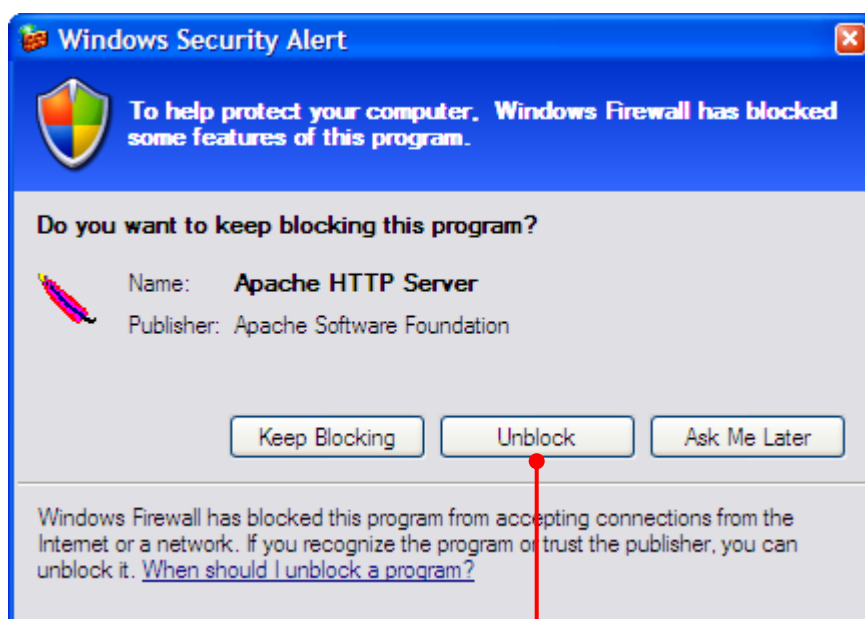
Windows Security Alert

To help protect your computer, Windows Firewall has blocked some features of this program.

Do you want to keep blocking this program?

Name: Apache HTTP Server

Publisher: Apache Software Foundation

Keep Blocking

Unblock

Ask Me Later

Windows Firewall has blocked this program from accepting connections from the Internet or a network. If you recognize the program or trust the publisher, you can unblock it. When should I unblock a program?